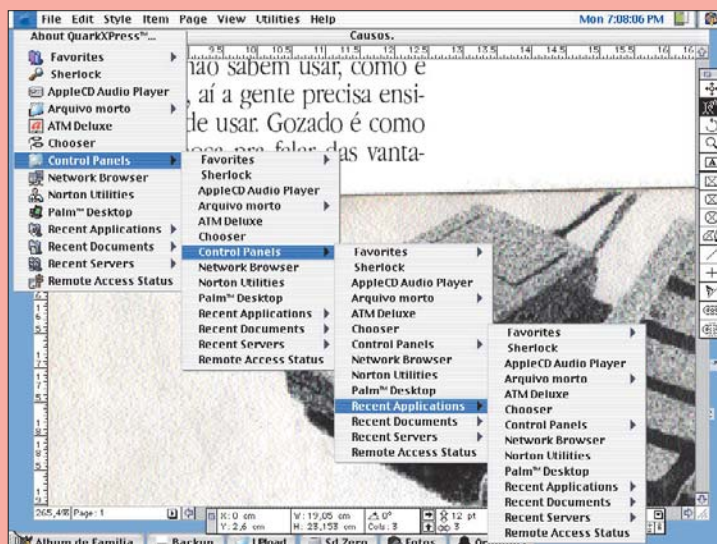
File Edit Style Item Page View Utilities Help
Mon 7:08:06 PM
Causos.

About QuarkXPress™...
Favorites
Sherlock
AppleCD Audio Player
Arquivo morto
ATM Deluxe
Chooser
Control Panels
Network Browser
Norton Utilities
Palm™ Desktop
Recent Applications
Recent Documents
Recent Servers
Remote Access Status

Favorites
Sherlock
AppleCD Audio Player
Arquivo morto
ATM Deluxe
Chooser
Control Panels
Network Browser
Norton Utilities
Palm™ Desktop
Recent Applications
Recent Documents
Recent Servers
Remote Access Status

Favorites
Sherlock
AppleCD Audio Player
Arquivo morto
ATM Deluxe
Chooser
Control Panels
Network Browser
Norton Utilities
Palm™ Desktop
Recent Applications
Recent Documents
Recent Servers
Remote Access Status

Favorites
Sherlock
AppleCD Audio Player
Arquivo morto
ATM Deluxe
Chooser
Control Panels
Network Browser
Norton Utilities
Palm™ Desktop
Recent Applications
Recent Documents
Recent Servers
Remote Access Status

não sabem usar, como é
, aí a gente precisa ensi-
de usar. Gozado é como
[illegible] pra falar das vanta-

265,4% Page: 1
X: 0 cm
Y: 2,6 cm
W: 19,05 cm
H: 23,153 cm
0°
Cols: 3
12 pt
3

Album de Familia
Backup
Upload
Sd Zero
Fotos
Or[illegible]